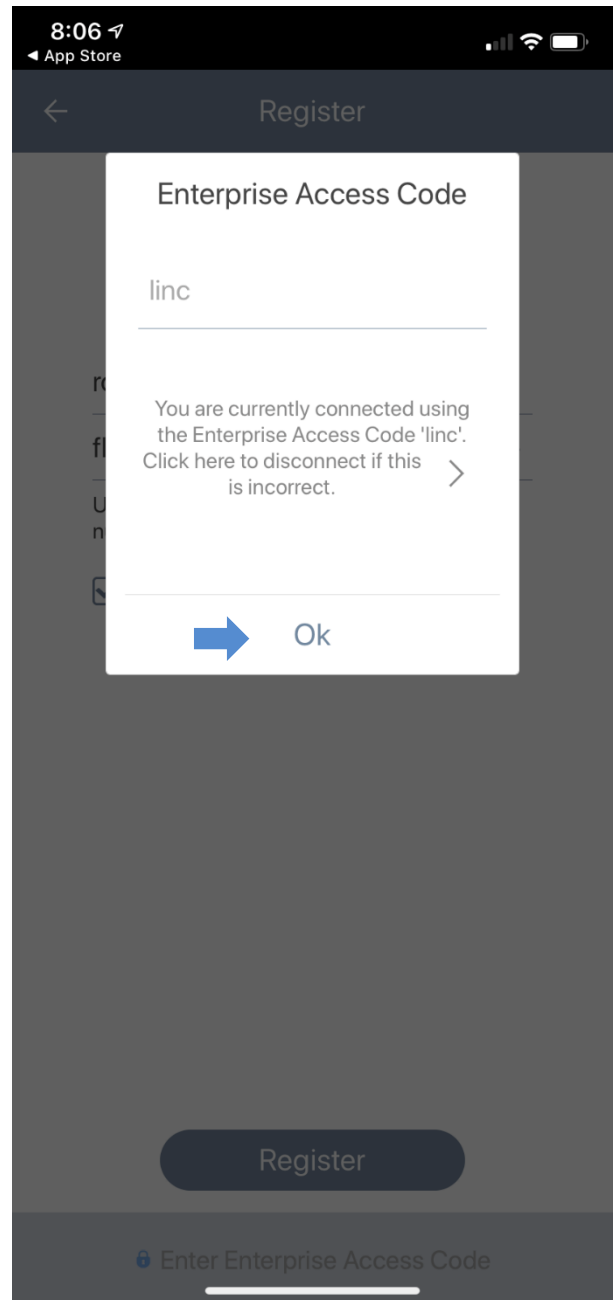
8:06
◀ App Store

Register

Enterprise Access Code

linc

You are currently connected using the Enterprise Access Code 'linc'. Click here to disconnect if this is incorrect.

Ok

Register

Enter Enterprise Access Code